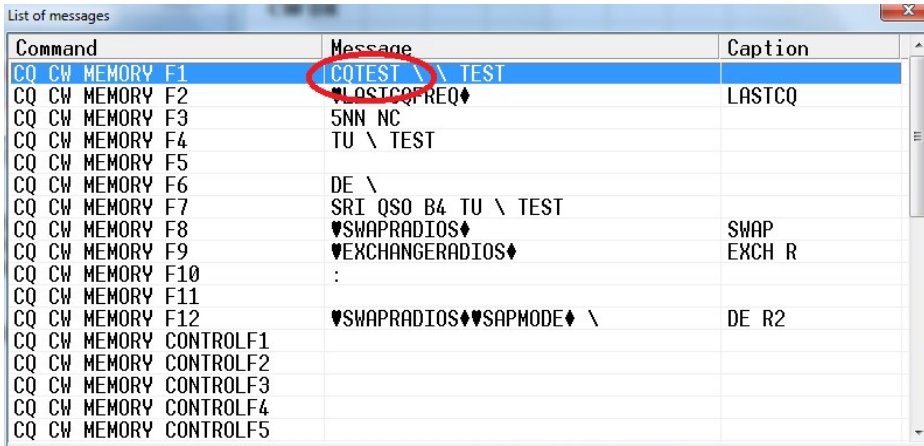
List of messages

| Command | Message | Caption |
|---|---|---|
| CQ CW MEMORY F1 | CQTEST \ \ TEST | |
| CQ CW MEMORY F2 | ♥LASTCQFREQ♦ | LASTCQ |
| CQ CW MEMORY F3 | 5NN NC | |
| CQ CW MEMORY F4 | TU \ TEST | |
| CQ CW MEMORY F5 | | |
| CQ CW MEMORY F6 | DE \ | |
| CQ CW MEMORY F7 | SRI QSO B4 TU \ TEST | |
| CQ CW MEMORY F8 | ♥SWAPRADIOS♦ | SWAP |
| CQ CW MEMORY F9 | ♥EXCHANGERADIOS♦ | EXCH R |
| CQ CW MEMORY F10 | : | |
| CQ CW MEMORY F11 | | |
| CQ CW MEMORY F12 | ♥SWAPRADIOS♦♥SAPMODE♦ \ | DE R2 |
| CQ CW MEMORY CONTROLF1 | | |
| CQ CW MEMORY CONTROLF2 | | |
| CQ CW MEMORY CONTROLF3 | | |
| CQ CW MEMORY CONTROLF4 | | |
| CQ CW MEMORY CONTROLF5 | | |